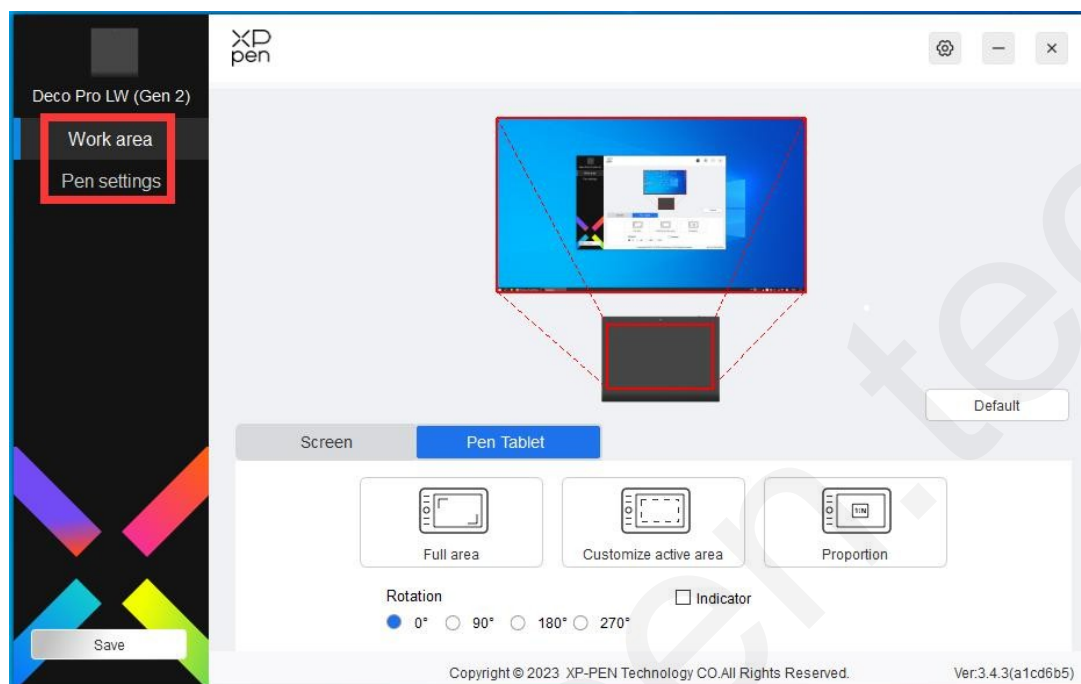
Deco Pro LW (Gen 2)

Work area

Pen settings

XP pen

Default

Screen

Pen Tablet

Full area

Customize active area

1:N

Proportion

Rotation

0° 90° 180° 270°

Indicator

Save

Copyright © 2023 XP-PEN Technology CO.All Rights Reserved.

Ver:3.4.3(a1cd6b5)